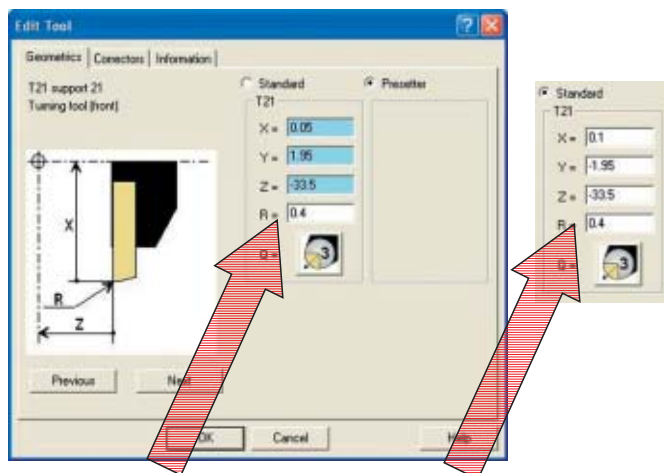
Edit Tool

Geometrics | Conectors | Information

T21 support 21
Turning tool (front)

Standard
Presetter

T21

X = 0.05
Y = 1.95
Z = -33.5
R = 0.4
Q =

X
R
Z

Previous
Next

OK
Cancel
Help

Standard
T21
X = 0.1
Y = -1.95
Z = -33.5
R = 0.4
Q =